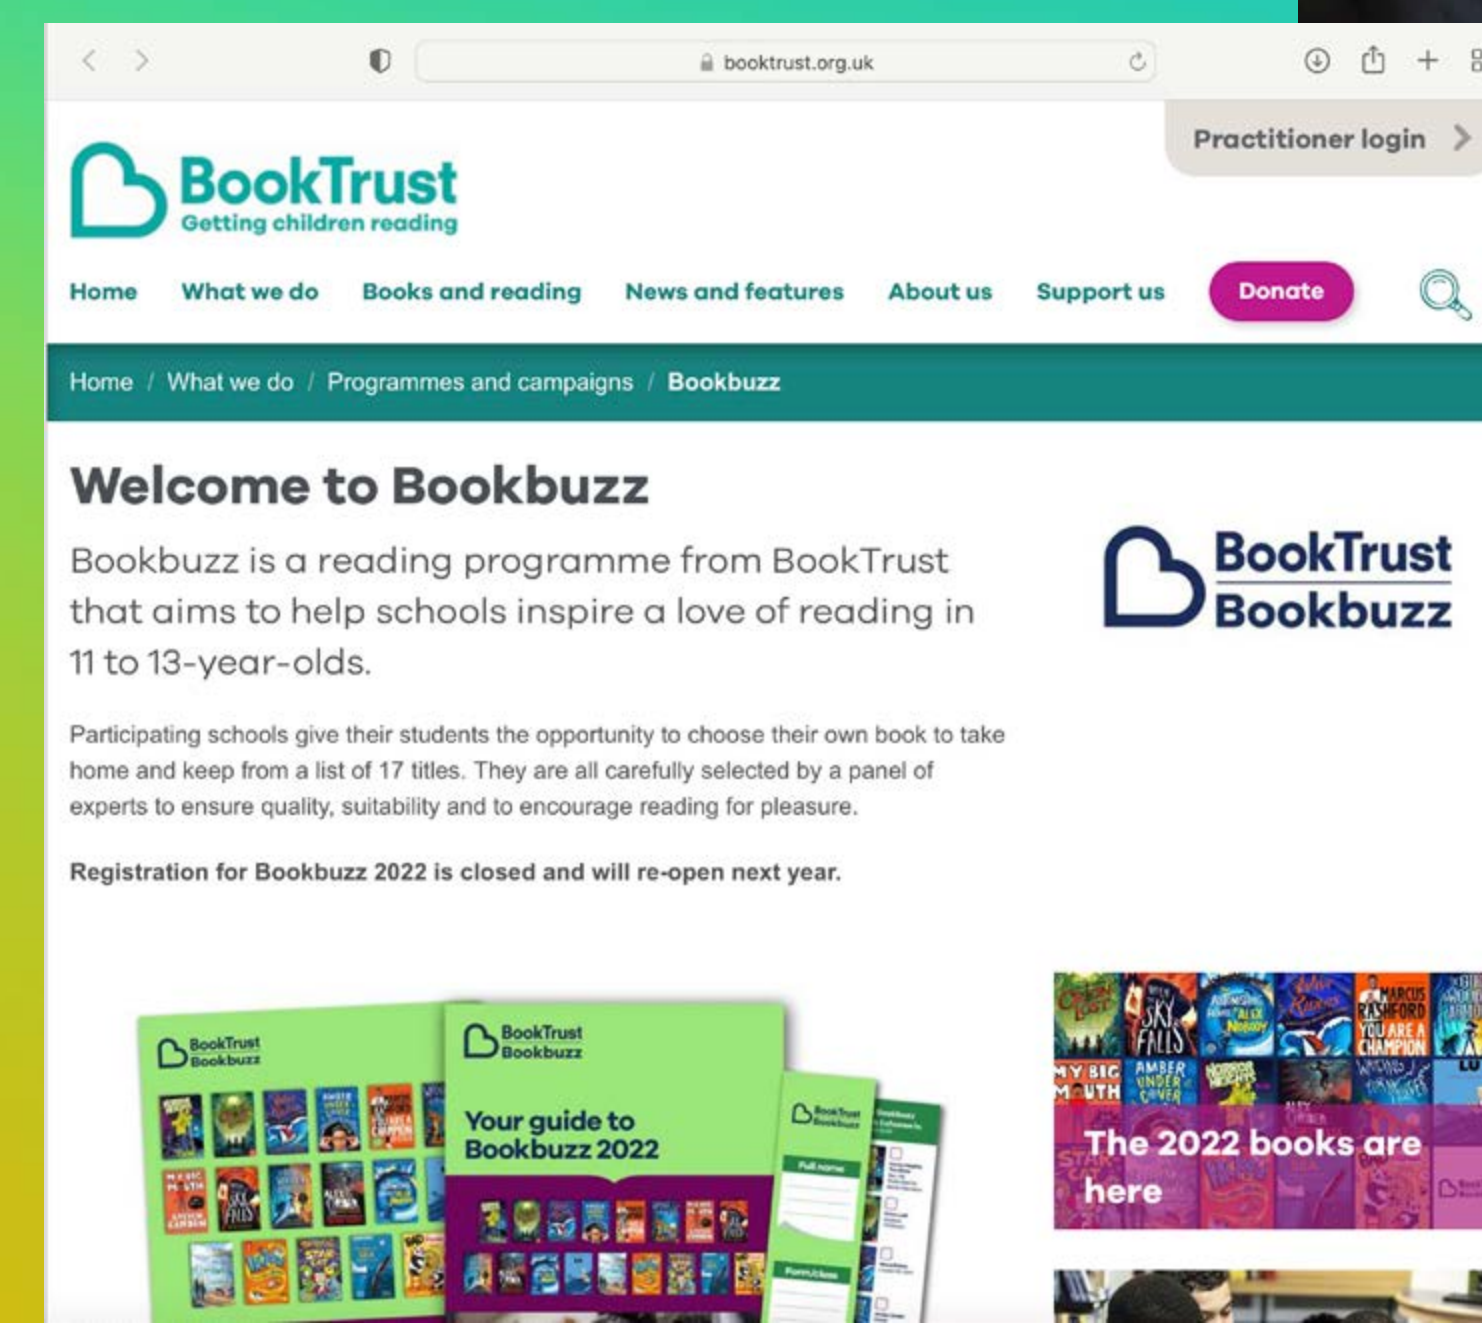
booktrust.org.uk

Practitioner login >

BookTrust
Getting children reading

Home What we do Books and reading News and features About us Support us Donate

Home / What we do / Programmes and campaigns / Bookbuzz

Welcome to Bookbuzz

Bookbuzz is a reading programme from BookTrust that aims to help schools inspire a love of reading in 11 to 13-year-olds.

Participating schools give their students the opportunity to choose their own book to take home and keep from a list of 17 titles. They are all carefully selected by a panel of experts to ensure quality, suitability and to encourage reading for pleasure.

Registration for Bookbuzz 2022 is closed and will re-open next year.

BookTrust
Bookbuzz

BookTrust
Bookbuzz

BookTrust
Bookbuzz
Your guide to Bookbuzz 2022

The 2022 books are here